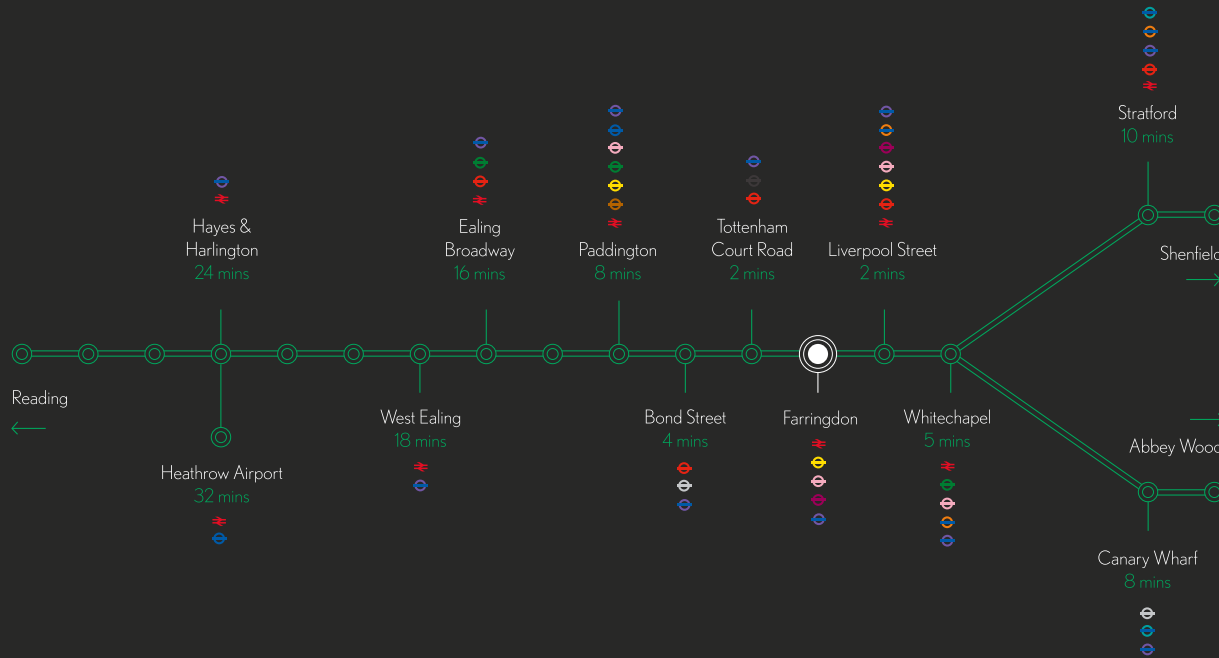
Stratford
10 mins

Shenfield

Hayes & Harlington
24 mins

Ealing Broadway
16 mins

Paddington
8 mins

Tottenham Court Road
2 mins

Liverpool Street
2 mins

Reading

Heathrow Airport
32 mins

West Ealing
18 mins

Bond Street
4 mins

Farringdon

Whitechapel
5 mins

Abbey Wood

Canary Wharf
8 mins